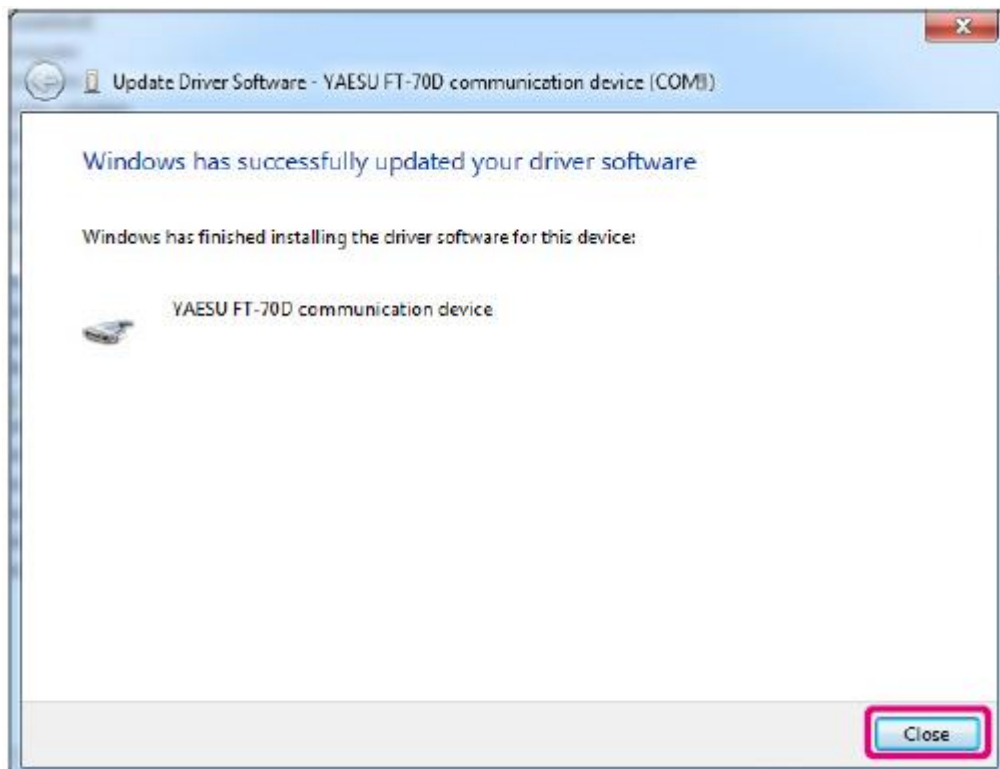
Update Driver Software - YAESU FT-70D communication device (COM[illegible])

Windows has successfully updated your driver software

Windows has finished installing the driver software for this device:

YAESU FT-70D communication device

Close